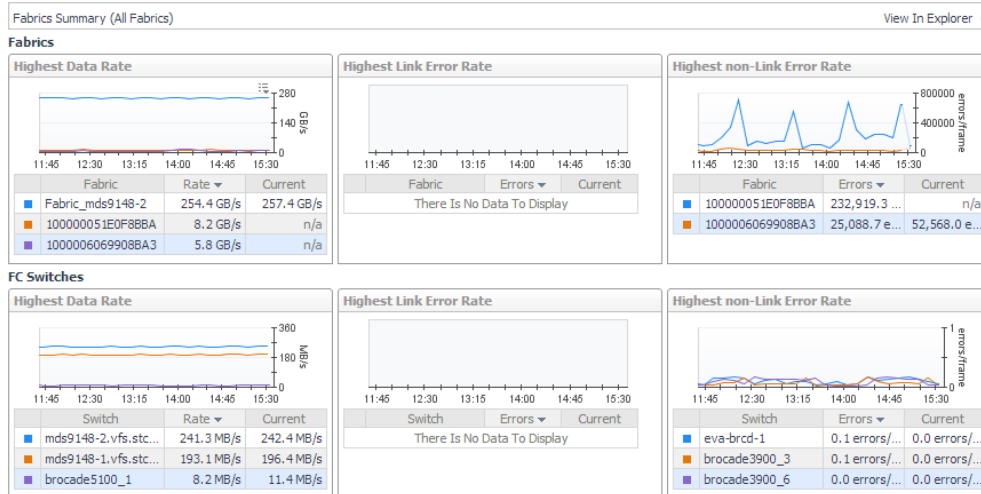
Fabrics Summary (All Fabrics)

View In Explorer

Fabrics

Highest Data Rate

280
140
0
GB/s

11:45 12:30 13:15 14:00 14:45 15:30

| | Fabric | Rate ▾ | Current |
|---|---|---|---|
| | Fabric_mds9148-2 | 254.4 GB/s | 257.4 GB/s |
| | 100000051E0F8BBA | 8.2 GB/s | n/a |
| | 1000006069908BA3 | 5.8 GB/s | n/a |

Highest Link Error Rate

11:45 12:30 13:15 14:00 14:45 15:30

| | Fabric | Errors ▾ | Current |
|---|---|---|---|
| | There Is No Data To Display | | |

Highest non-Link Error Rate

800000
400000
0
errors/frame

11:45 12:30 13:15 14:00 14:45 15:30

| | Fabric | Errors ▾ | Current |
|---|---|---|---|
| | 100000051E0F8BBA | 232,919.3 ... | n/a |
| | 1000006069908BA3 | 25,088.7 e... | 52,568.0 e... |

FC Switches

Highest Data Rate

360
180
0
MB/s

11:45 12:30 13:15 14:00 14:45 15:30

| | Switch | Rate ▾ | Current |
|---|---|---|---|
| | mds9148-2.vfs.stc... | 241.3 MB/s | 242.4 MB/s |
| | mds9148-1.vfs.stc... | 193.1 MB/s | 196.4 MB/s |
| | brocade5100_1 | 8.2 MB/s | 11.4 MB/s |

Highest Link Error Rate

11:45 12:30 13:15 14:00 14:45 15:30

| | Switch | Errors ▾ | Current |
|---|---|---|---|
| | There Is No Data To Display | | |

Highest non-Link Error Rate

1
0
errors/frame

11:45 12:30 13:15 14:00 14:45 15:30

| | Switch | Errors ▾ | Current |
|---|---|---|---|
| | eva-brcd-1 | 0.1 errors/... | 0.0 errors/... |
| | brocade3900_3 | 0.1 errors/... | 0.0 errors/... |
| | brocade3900_6 | 0.0 errors/... | 0.0 errors/... |